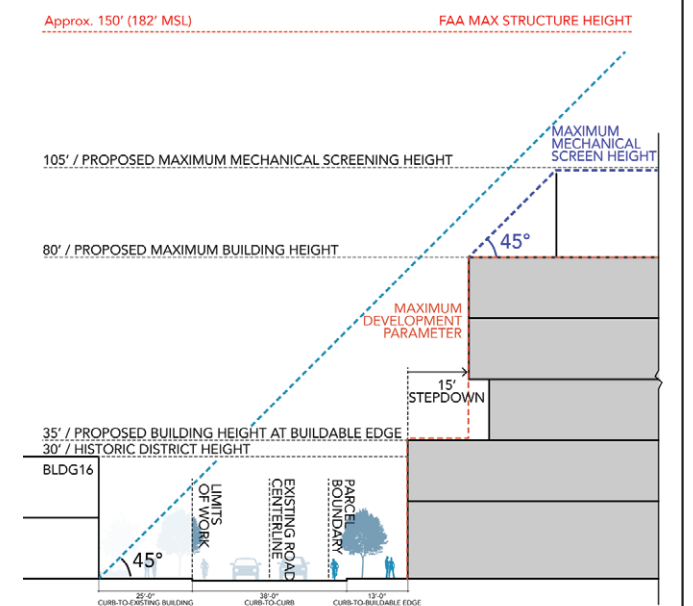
Approx. 150' (182' MSL)

FAA MAX STRUCTURE HEIGHT

MAXIMUM MECHANICAL SCREEN HEIGHT

105' / PROPOSED MAXIMUM MECHANICAL SCREENING HEIGHT

45°

80' / PROPOSED MAXIMUM BUILDING HEIGHT

MAXIMUM DEVELOPMENT PARAMETER

15' STEPDOWN

35' / PROPOSED BUILDING HEIGHT AT BUILDABLE EDGE

30' / HISTORIC DISTRICT HEIGHT

BLDG16

LIMITS OF WORK

EXISTING ROAD CENTERLINE

PARCEL BOUNDARY

45°

25'-0"
CURB-TO-EXISTING BUILDING

38'-0"
CURB-TO-CURB

13'-0"
CURB-TO-BUILDABLE EDGE